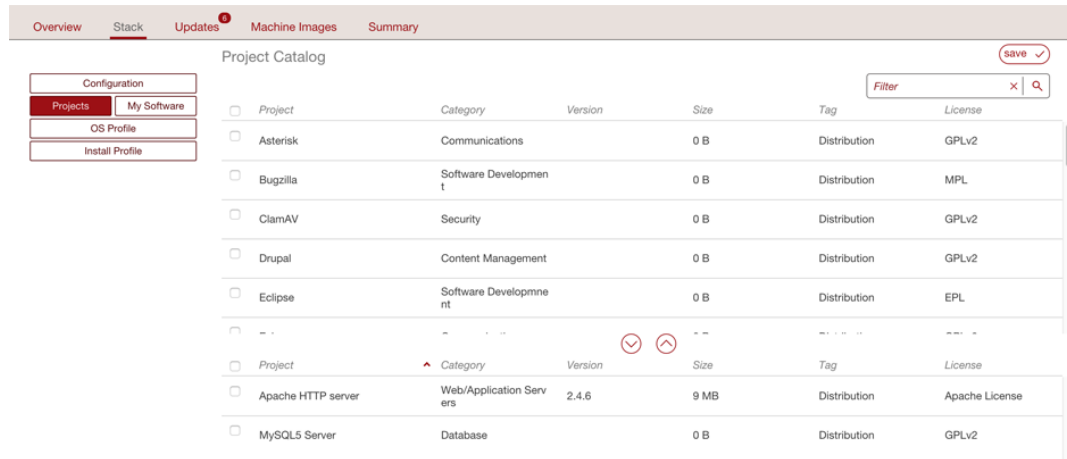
Overview Stack Updates 6 Machine Images Summary

Project Catalog

save

Configuration
Projects My Software
OS Profile
Install Profile

Filter

| Project | Category | Version | Size | Tag | License |
|---|---|---|---|---|---|
| Asterisk | Communications | | 0 B | Distribution | GPLv2 |
| Bugzilla | Software Developmen t | | 0 B | Distribution | MPL |
| ClamAV | Security | | 0 B | Distribution | GPLv2 |
| Drupal | Content Management | | 0 B | Distribution | GPLv2 |
| Eclipse | Software Developmne nt | | 0 B | Distribution | EPL |
| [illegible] | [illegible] | | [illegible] | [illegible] | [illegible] |

| Project | Category | Version | Size | Tag | License |
|---|---|---|---|---|---|
| Apache HTTP server | Web/Application Serv ers | 2.4.6 | 9 MB | Distribution | Apache License |
| MySQL5 Server | Database | | 0 B | Distribution | GPLv2 |